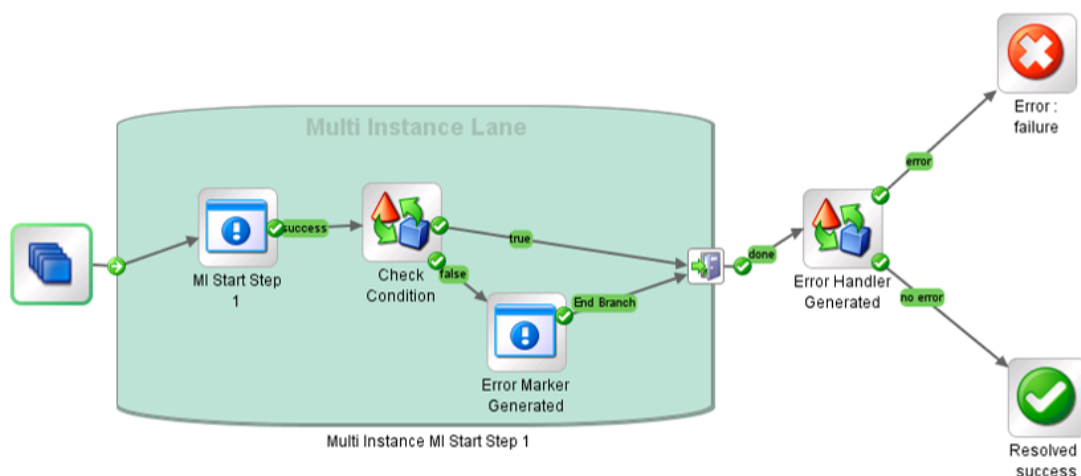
Multi Instance Lane

MI Start Step 1

success

Check Condition

true

false

Error Marker Generated

End Branch

done

Error Handler Generated

error

no error

Error : failure

Resolved success

Multi Instance MI Start Step 1